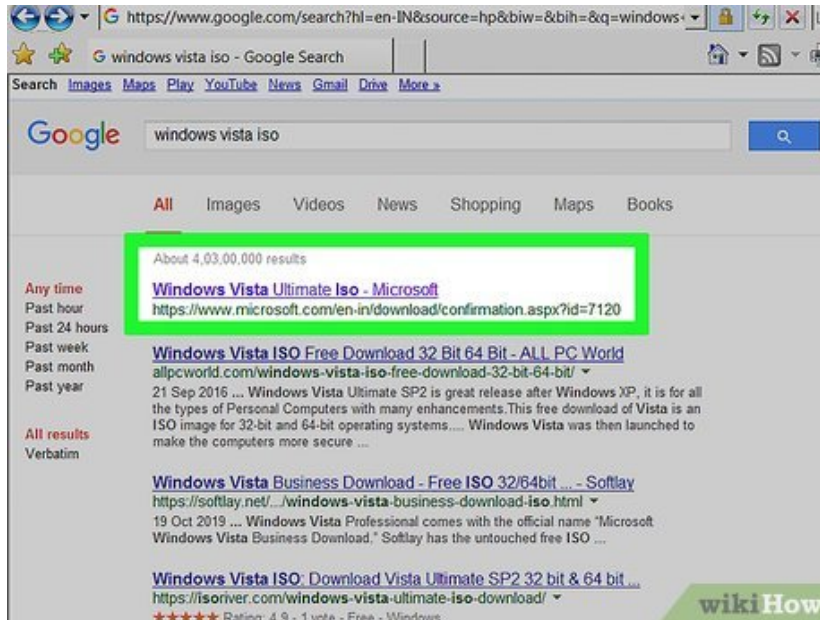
https://www.google.com/search?hl=en-IN&source=hp&biw=&bih=&q=windows

windows vista iso - Google Search

Search Images Maps Play YouTube News Gmail Drive More »

Google windows vista iso

All Images Videos News Shopping Maps Books

About 4,03,00,000 results

Windows Vista Ultimate Iso - Microsoft
https://www.microsoft.com/en-in/download/confirmation.aspx?id=7120

Any time
Past hour
Past 24 hours
Past week
Past month
Past year

All results
Verbatim

Windows Vista ISO Free Download 32 Bit 64 Bit - ALL PC World
allpcworld.com/windows-vista-iso-free-download-32-bit-64-bit/
21 Sep 2016 ... Windows Vista Ultimate SP2 is great release after Windows XP, it is for all the types of Personal Computers with many enhancements.This free download of Vista is an ISO image for 32-bit and 64-bit operating systems.... Windows Vista was then launched to make the computers more secure ...

Windows Vista Business Download - Free ISO 32/64bit ... - Softlay
https://softlay.net/.../windows-vista-business-download-iso.html
19 Oct 2019 ... Windows Vista Professional comes with the official name "Microsoft Windows Vista Business Download." Softlay has the untouched free ISO ...

Windows Vista ISO: Download Vista Ultimate SP2 32 bit & 64 bit ...
https://isoriver.com/windows-vista-ultimate-iso-download/
★★★★★ Rating: 4.9 - 1 vote - Free - Windows

wikiHow